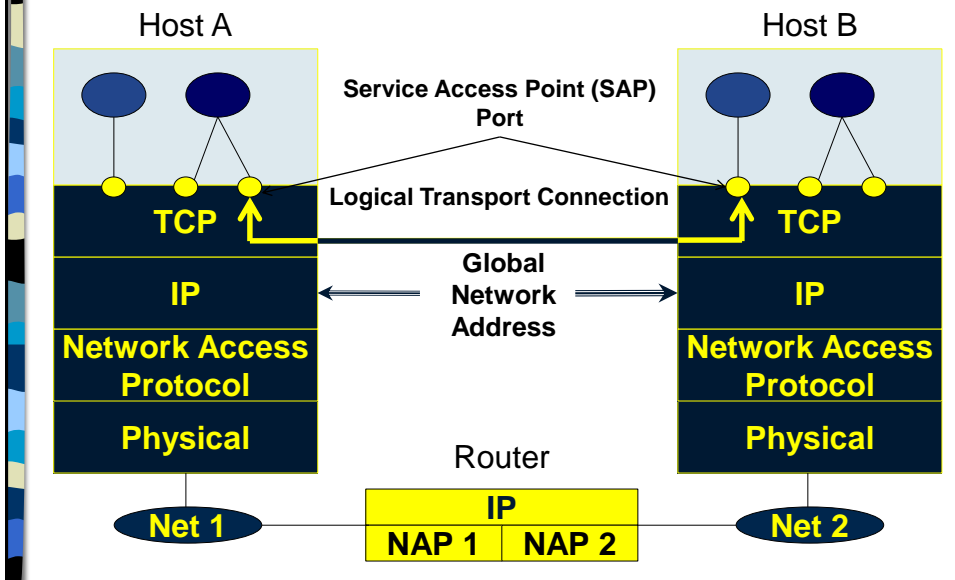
Host A

Host B

Service Access Point (SAP)
Port

Logical Transport Connection

TCP

TCP

IP

Global
Network
Address

IP

Network Access
Protocol

Network Access
Protocol

Physical

Physical

Router

IP

NAP 1

NAP 2

Net 1

Net 2